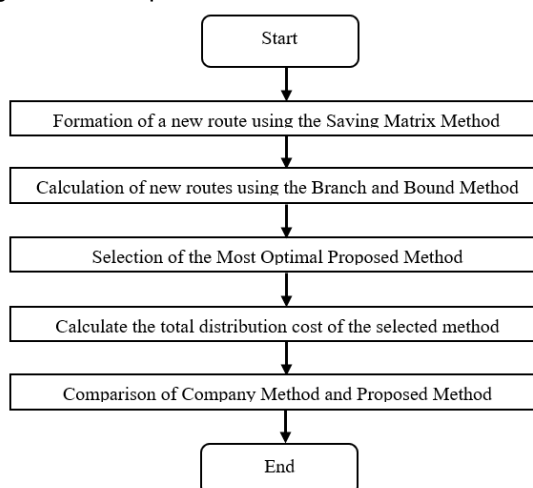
Start

Formation of a new route using the Saving Matrix Method

Calculation of new routes using the Branch and Bound Method

Selection of the Most Optimal Proposed Method

Calculate the total distribution cost of the selected method

Comparison of Company Method and Proposed Method

End